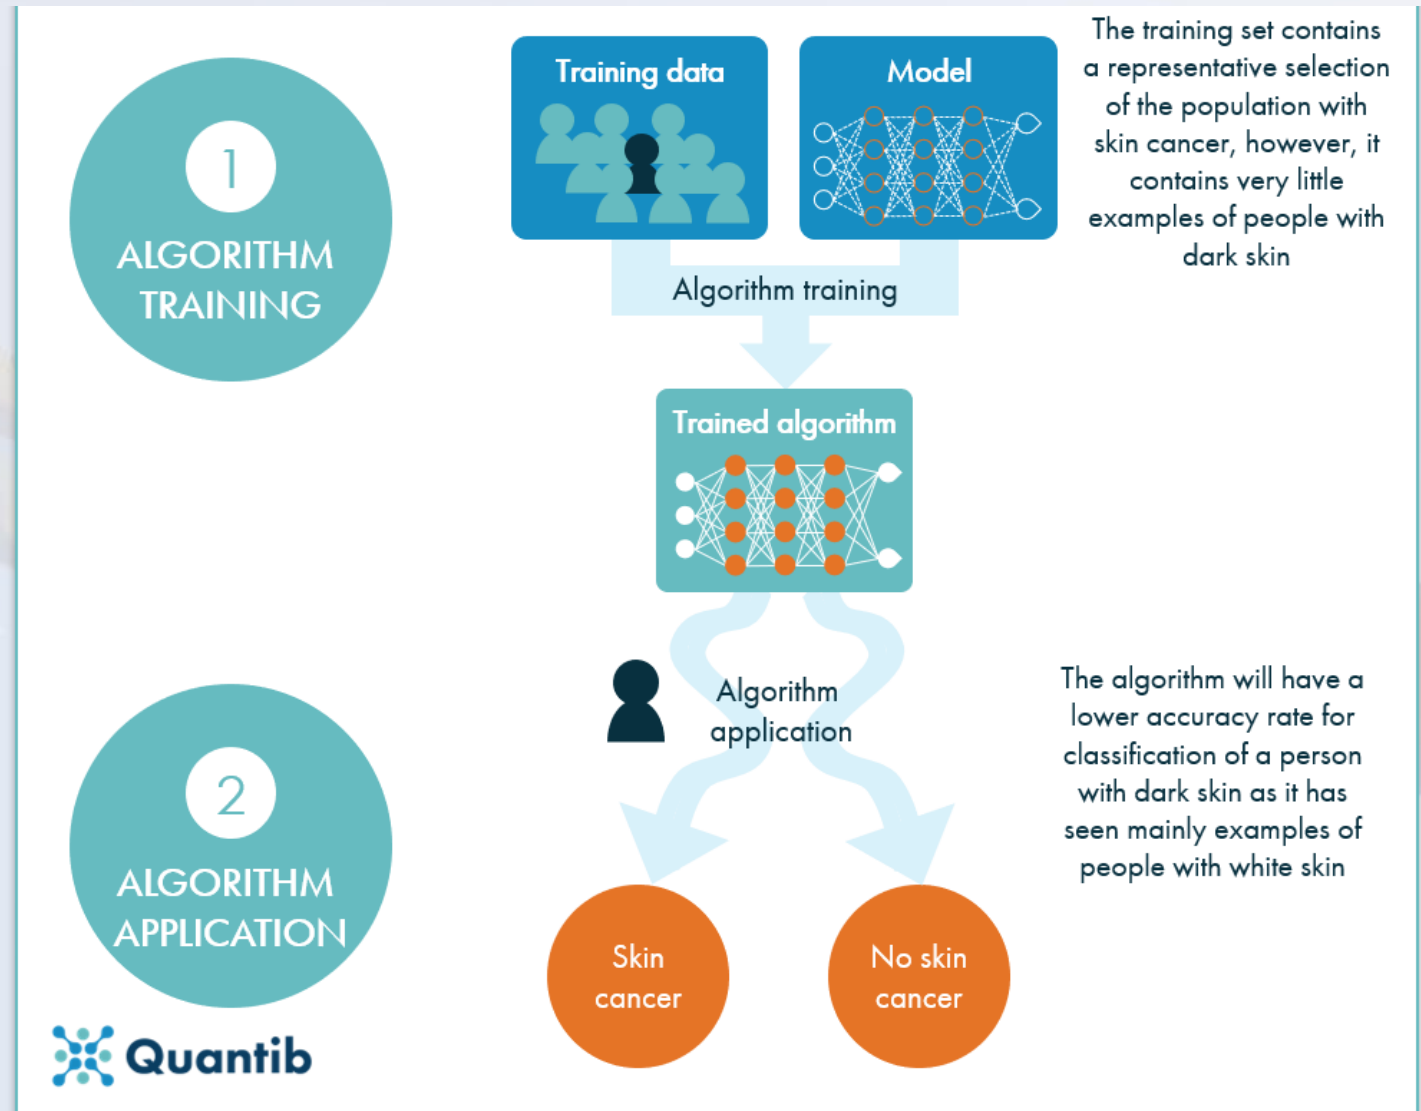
1

ALGORITHM TRAINING

Training data

Model

The training set contains a representative selection of the population with skin cancer, however, it contains very little examples of people with dark skin

Algorithm training

Trained algorithm

Algorithm application

The algorithm will have a lower accuracy rate for classification of a person with dark skin as it has seen mainly examples of people with white skin

2

ALGORITHM APPLICATION

Skin cancer

No skin cancer

Quantib